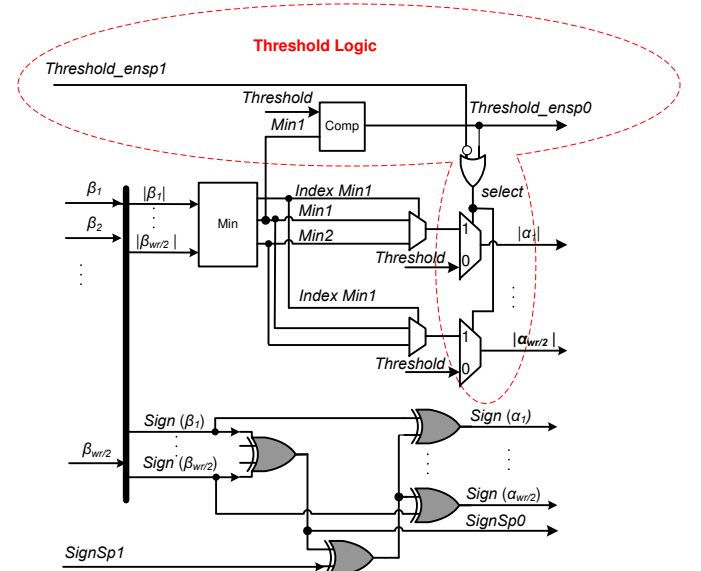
Threshold Logic

Threshold_ensp1

Threshold

Min1

Comp

Threshold_ensp0

select

$\beta_1$

$|\beta_1|$

$\beta_2$

$|\beta_{wr/2}|$

Min

Index Min1

Min1

Min2

1

0

$|\alpha_1|$

Threshold

Index Min1

1

0

$|\alpha_{wr/2}|$

Threshold

Sign $(\beta_1)$

Sign $(\alpha_1)$

$\beta_{wr/2}$

Sign $(\beta_{wr/2})$

Sign $(\alpha_{wr/2})$

SignSp0

SignSp1